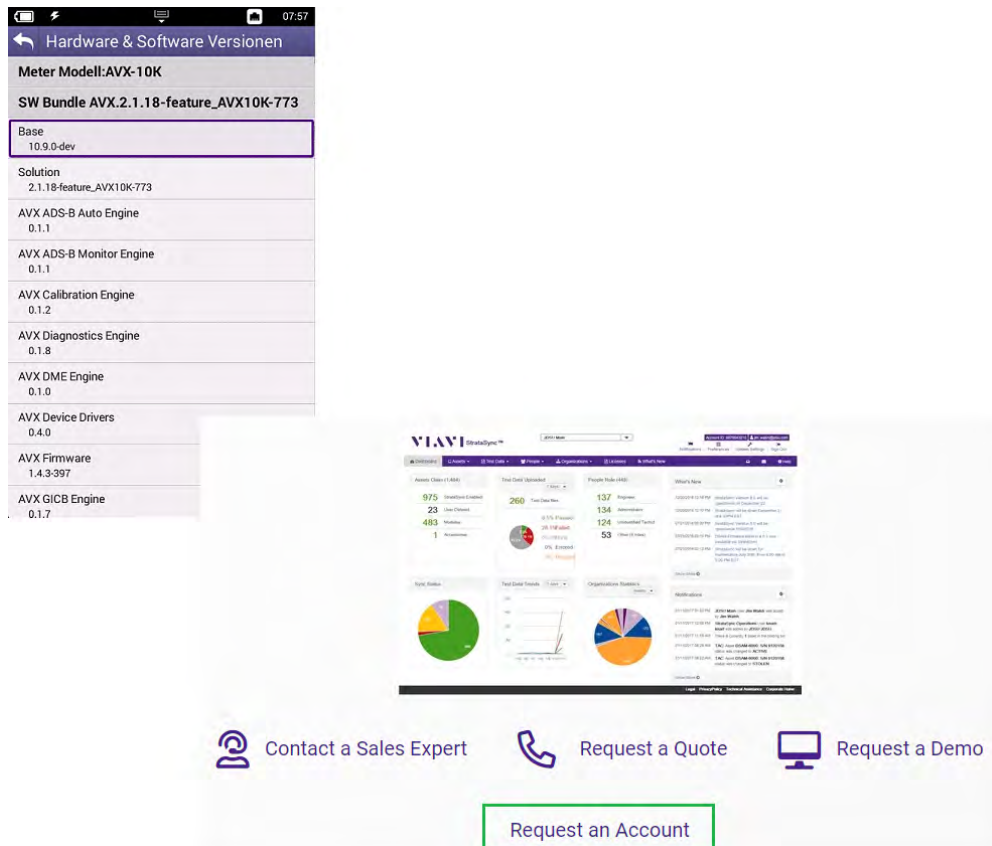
07:57

Hardware & Software Versionen

Meter Modell:AVX-10K

SW Bundle AVX.2.1.18-feature_AVX10K-773

Base
10.9.0-dev

Solution
2.1.18-feature_AVX10K-773

AVX ADS-B Auto Engine
0.1.1

AVX ADS-B Monitor Engine
0.1.1

AVX Calibration Engine
0.1.2

AVX Diagnostics Engine
0.1.8

AVX DME Engine
0.1.0

AVX Device Drivers
0.4.0

AVX Firmware
1.4.3-397

AVX GICB Engine
0.1.7

VIAVI StrataSync™

Assets Class (1,466)

975
23
483
1

Test Data Uploaded

260

People Role (468)

137
134
124
53

What's New

Sync Status

Test Data Trends

Organizations Statistics

Notifications

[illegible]

Contact a Sales Expert

Request a Quote

Request a Demo

Request an Account